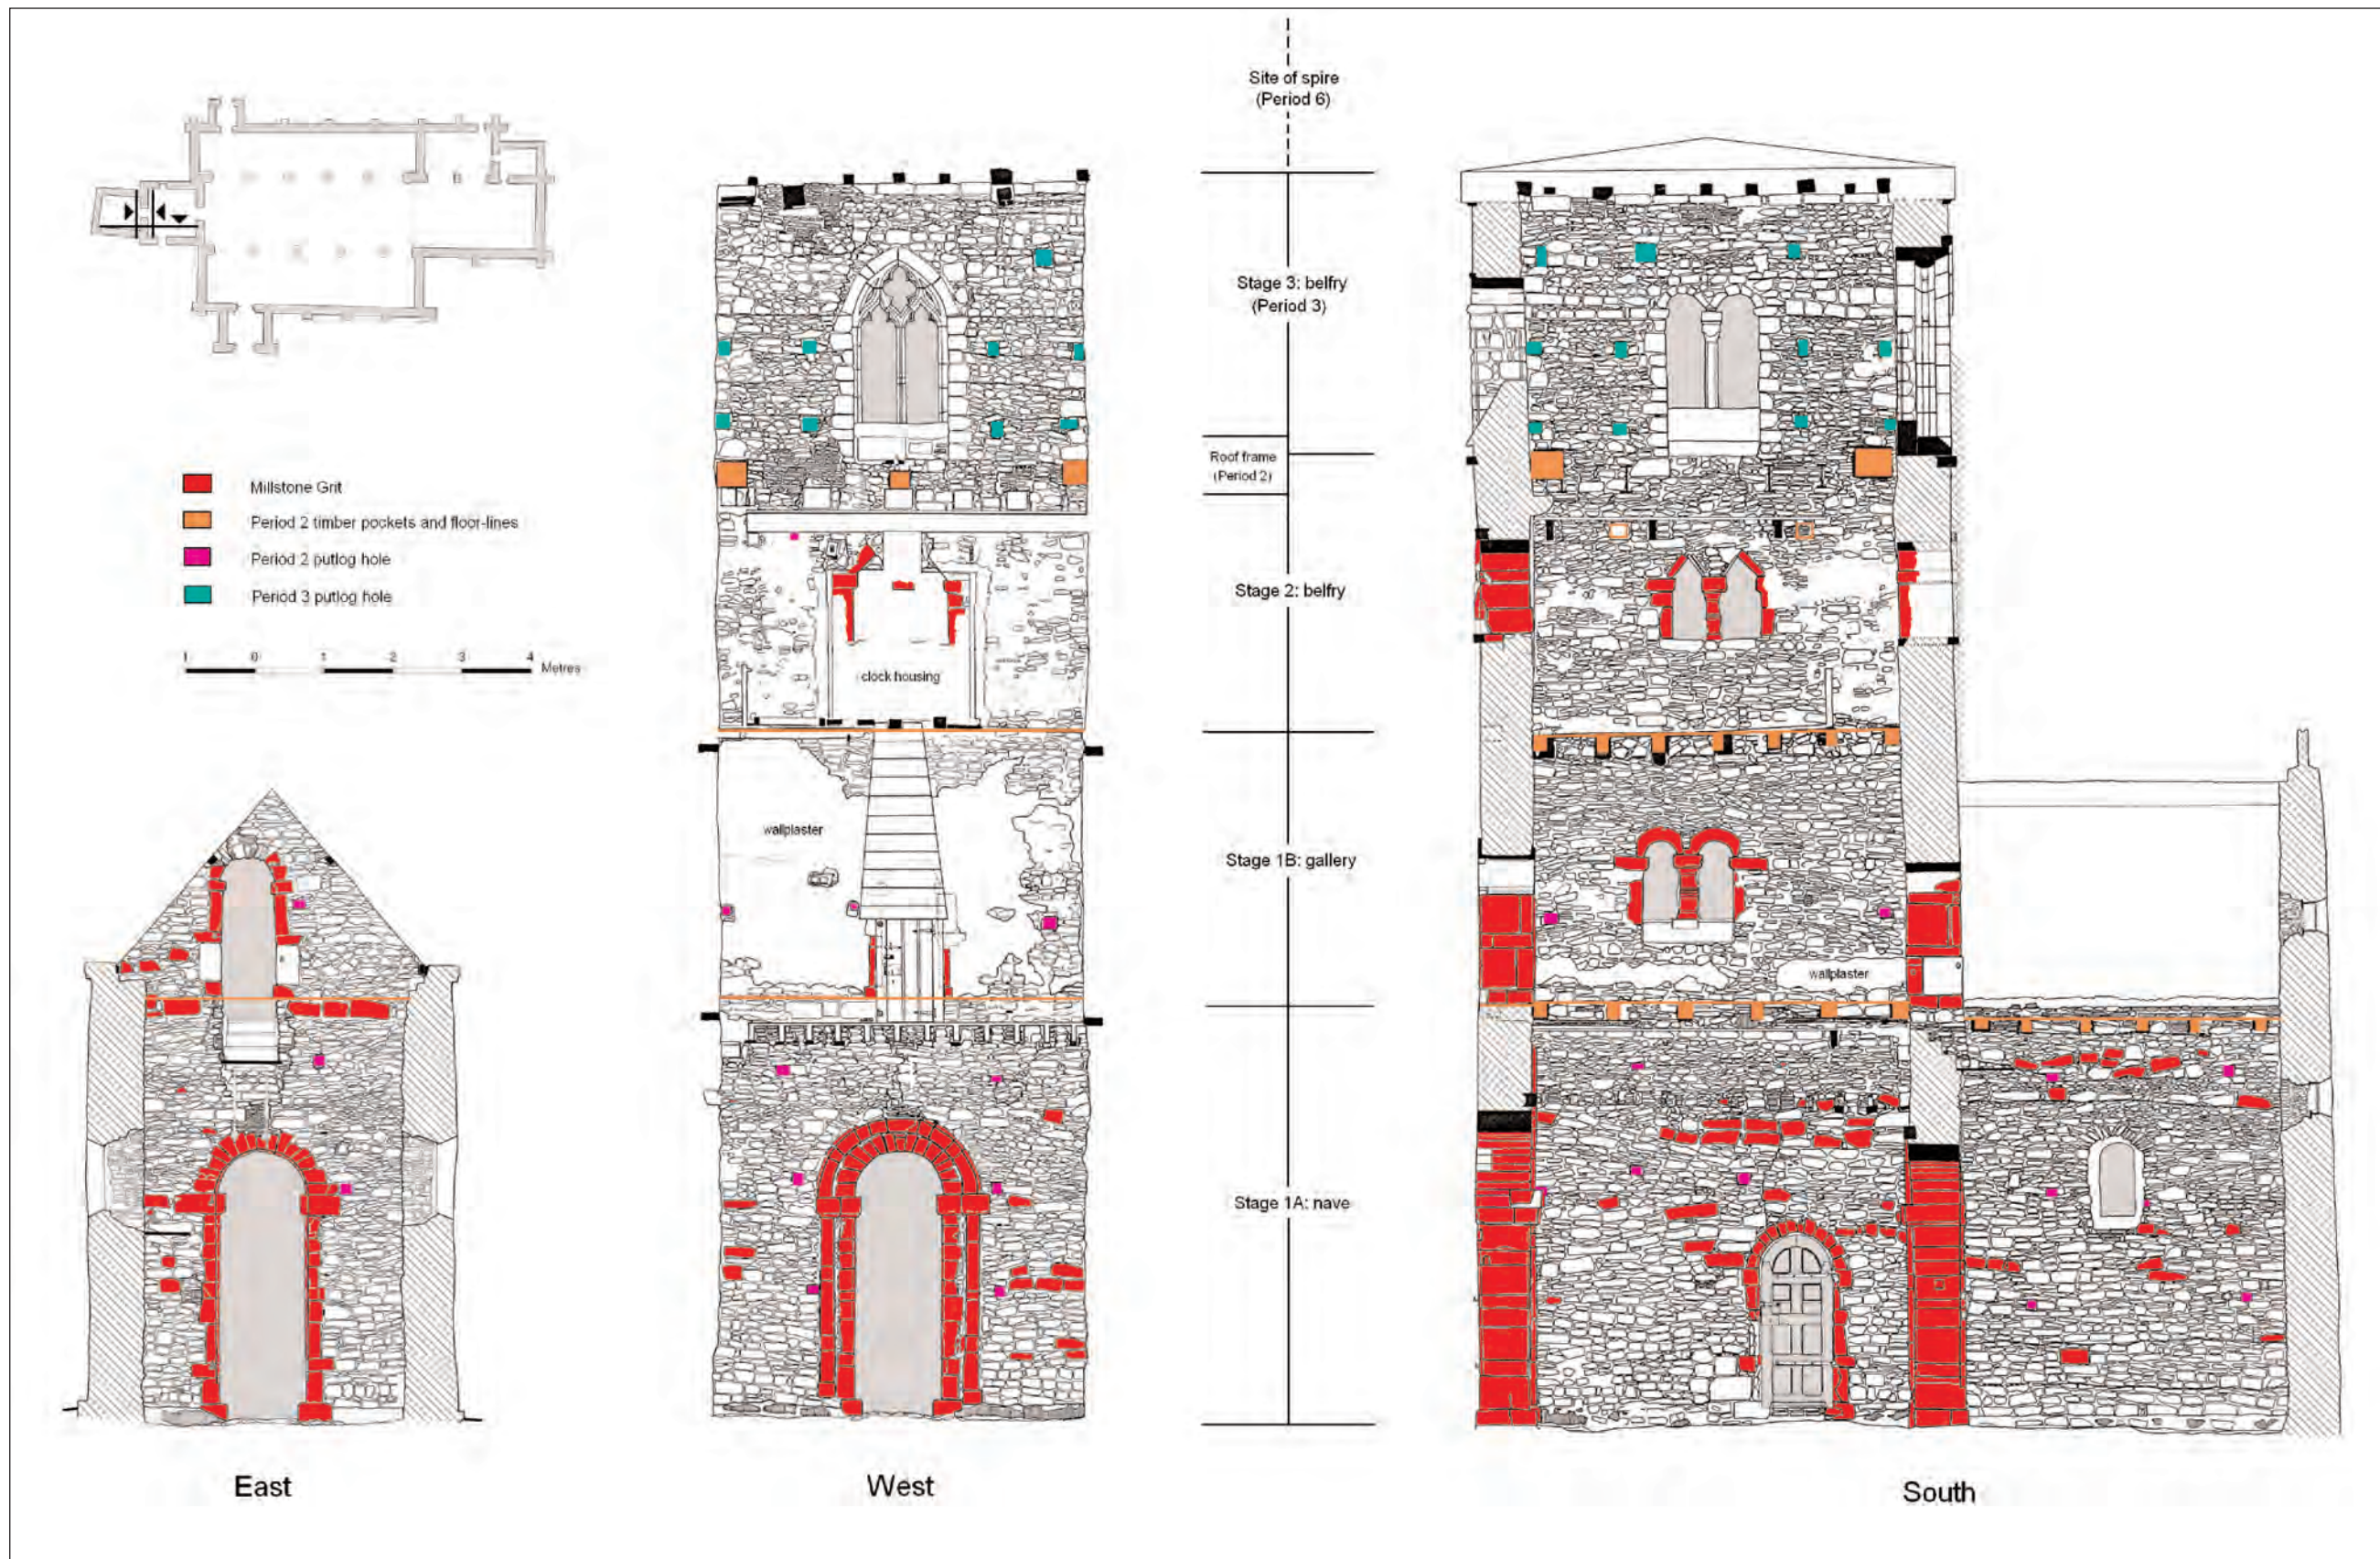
Millstone Grit
Period 2 timber pockets and floor-lines
Period 2 putlog hole
Period 3 putlog hole

1 0 1 2 3 4 Metres

Site of spire (Period 6)

Stage 3: belfry (Period 3)

Roof frame (Period 2)

Stage 2: belfry

clock housing

wallplaster

Stage 1B: gallery

wallplaster

Stage 1A: nave

East

West

South